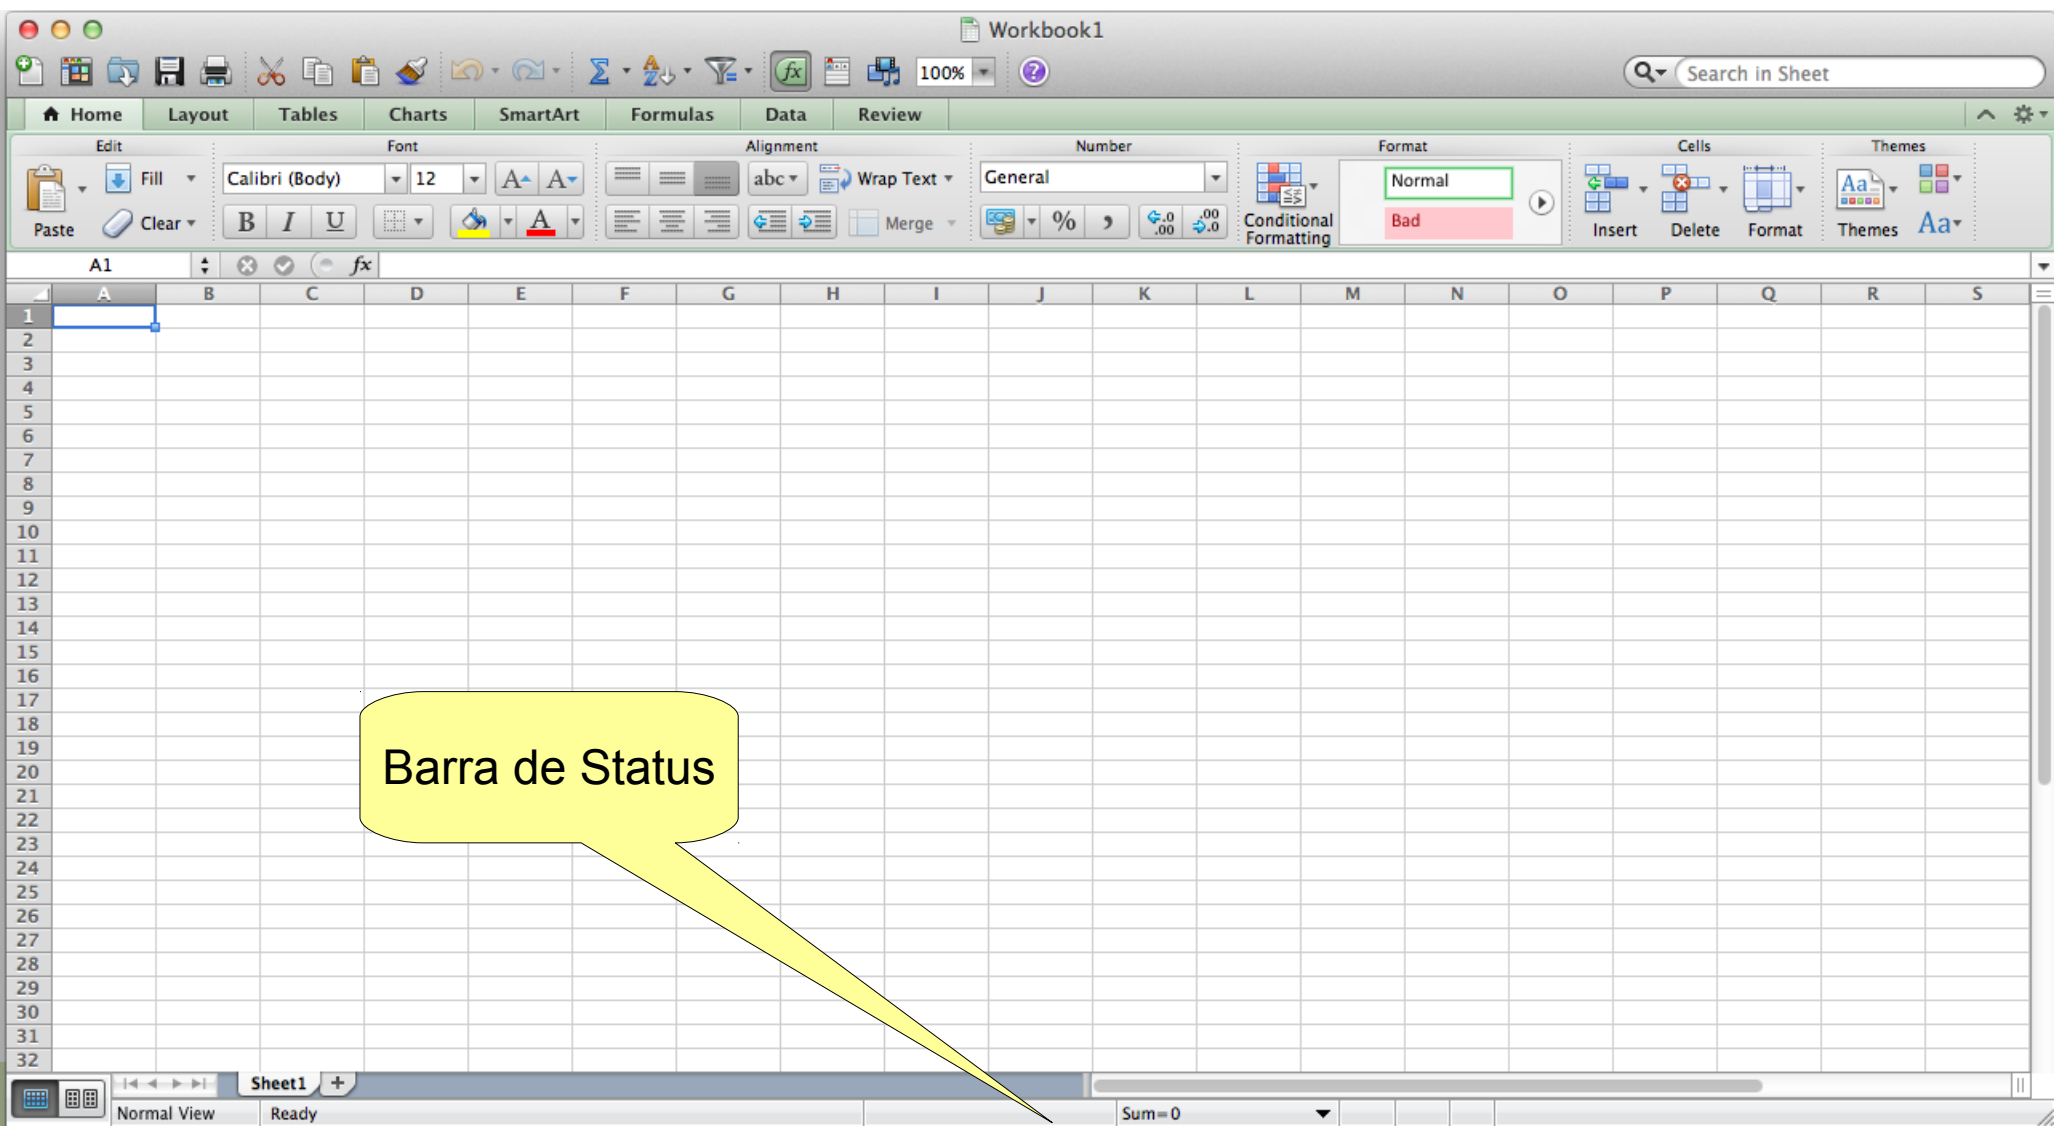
Workbook1

100%

Search in Sheet

Home | Layout | Tables | Charts | SmartArt | Formulas | Data | Review

Edit
Fill
Clear
Paste

Font
Calibri (Body)
12
B I U
A

Alignment
abc
Wrap Text
Merge

Number
General
%

Format
Normal
Bad
Conditional Formatting

Cells
Insert
Delete
Format

Themes
Themes
Aa

A1
fx

| | A | B | C | D | E | F | G | H | I | J | K | L | M | N | O | P | Q | R | S |
|---|---|---|---|---|---|---|---|---|---|---|---|---|---|---|---|---|---|---|---|
| 1 | | | | | | | | | | | | | | | | | | | |
| 2 | | | | | | | | | | | | | | | | | | | |
| 3 | | | | | | | | | | | | | | | | | | | |
| 4 | | | | | | | | | | | | | | | | | | | |
| 5 | | | | | | | | | | | | | | | | | | | |
| 6 | | | | | | | | | | | | | | | | | | | |
| 7 | | | | | | | | | | | | | | | | | | | |
| 8 | | | | | | | | | | | | | | | | | | | |
| 9 | | | | | | | | | | | | | | | | | | | |
| 10 | | | | | | | | | | | | | | | | | | | |
| 11 | | | | | | | | | | | | | | | | | | | |
| 12 | | | | | | | | | | | | | | | | | | | |
| 13 | | | | | | | | | | | | | | | | | | | |
| 14 | | | | | | | | | | | | | | | | | | | |
| 15 | | | | | | | | | | | | | | | | | | | |
| 16 | | | | | | | | | | | | | | | | | | | |
| 17 | | | | | | | | | | | | | | | | | | | |
| 18 | | | | | | | | | | | | | | | | | | | |
| 19 | | | | | | | | | | | | | | | | | | | |
| 20 | | | | | | | | | | | | | | | | | | | |
| 21 | | | | | | | | | | | | | | | | | | | |
| 22 | | | | | | | | | | | | | | | | | | | |
| 23 | | | | | | | | | | | | | | | | | | | |
| 24 | | | | | | | | | | | | | | | | | | | |
| 25 | | | | | | | | | | | | | | | | | | | |
| 26 | | | | | | | | | | | | | | | | | | | |
| 27 | | | | | | | | | | | | | | | | | | | |
| 28 | | | | | | | | | | | | | | | | | | | |
| 29 | | | | | | | | | | | | | | | | | | | |
| 30 | | | | | | | | | | | | | | | | | | | |
| 31 | | | | | | | | | | | | | | | | | | | |
| 32 | | | | | | | | | | | | | | | | | | | |

Barra de Status

Sheet1 +

Normal View | Ready | Sum=0